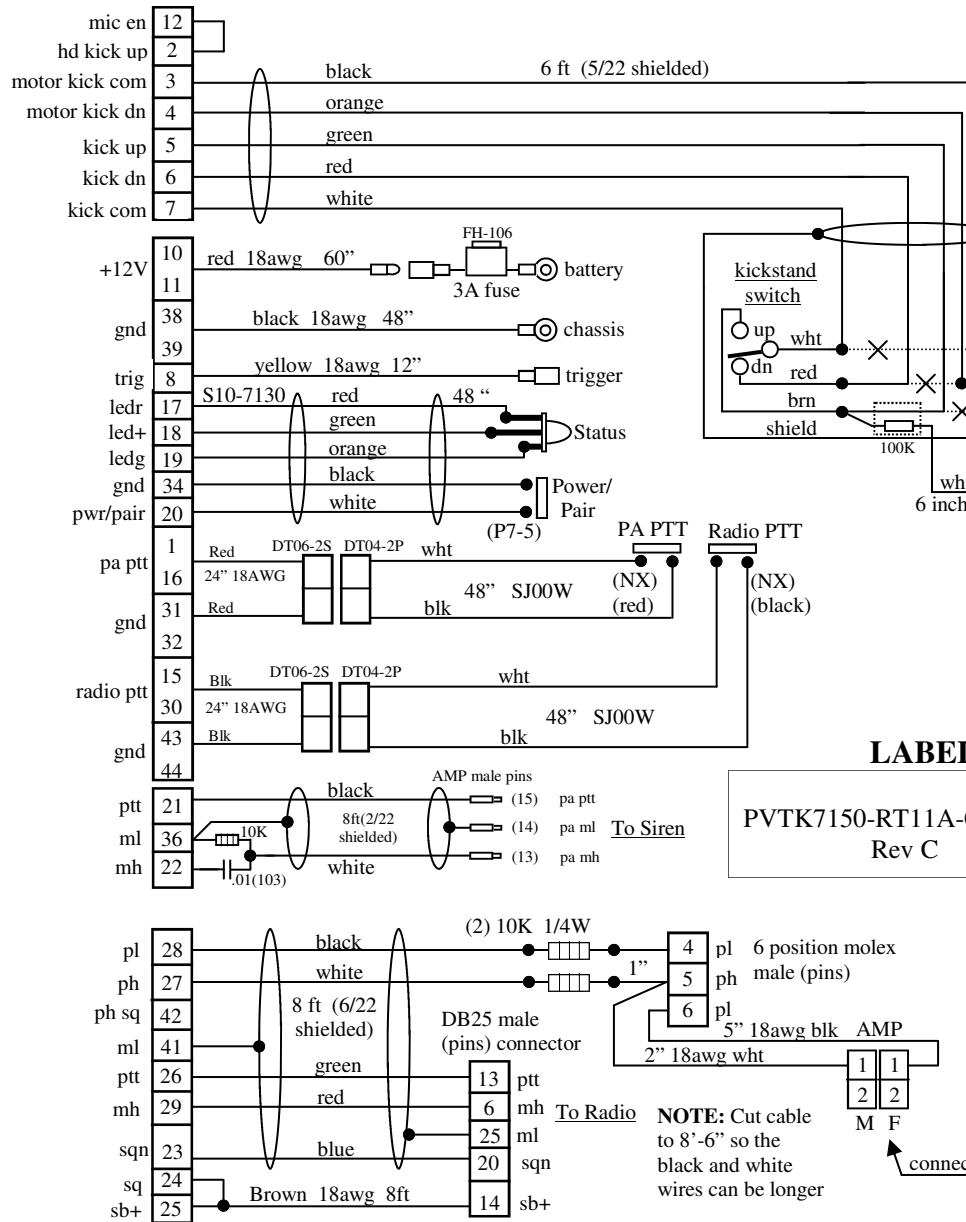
mic en 12
hd kick up 2
motor kick com 3
motor kick dn 4
kick up 5
kick dn 6
kick com 7

black 6 ft (5/22 shielded)
orange
green
red
white

+12V 10 11
red 18awg 60"
FH-106
3A fuse
battery

gnd 38 39
black 18awg 48"
chassis

trig 8
yellow 18awg 12"
trigger

kickstand switch
up
dn
wht
red
brn
shield
100K
wh
6 inch

ledr 17
led+ 18
ledg 19
gnd 34
pwr/pair 20
S10-7130
red
green
orange
black
white
48 "
Status
Power/ Pair
(P7-5)

pa ptt 1 16
gnd 31 32
Red
24" 18AWG
Red
DT06-2S DT04-2P
wht
blk
48" SJ00W
PA PTT
(NX)
(red)
Radio PTT
(NX)
(black)

radio ptt 15 30
gnd 43 44
Blk
24" 18AWG
Blk
DT06-2S DT04-2P
wht
48" SJ00W
blk

LABE

PVTK7150-RT11A-
Rev C

ptt 21
ml 36
mh 22
10K
.01(103)
black
8ft(2/22 shielded)
white
AMP male pins
(15) pa ptt
(14) pa ml
(13) pa mh
To Siren

pl 28
ph 27
ph sq 42
ml 41
ptt 26
mh 29
sqn 23
sq 24
sb+ 25
black
white
8 ft (6/22 shielded)
green
red
blue
Brown 18awg 8ft
(2) 10K 1/4W
1"
4 pl
5 ph
6 pl
6 position molex male (pins)
5" 18awg blk
2" 18awg wht
AMP
1 1
2 2
M F
DB25 male (pins) connector
13 ptt
6 mh
25 ml
20 sqn
14 sb+
To Radio

NOTE: Cut cable to 8'-6" so the black and white wires can be longer

connec